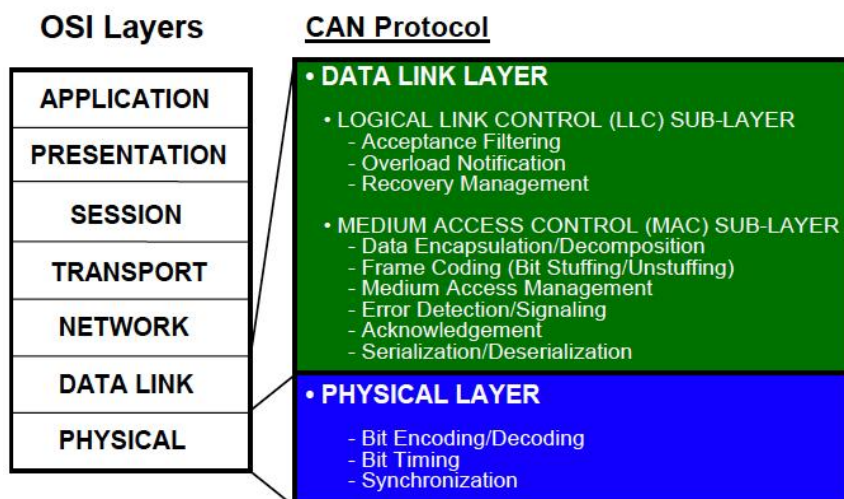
OSI Layers

APPLICATION
PRESENTATION
SESSION
TRANSPORT
NETWORK
DATA LINK
PHYSICAL

CAN Protocol

• DATA LINK LAYER

• LOGICAL LINK CONTROL (LLC) SUB-LAYER
- Acceptance Filtering
- Overload Notification
- Recovery Management

• MEDIUM ACCESS CONTROL (MAC) SUB-LAYER
- Data Encapsulation/Decomposition
- Frame Coding (Bit Stuffing/Unstuffing)
- Medium Access Management
- Error Detection/Signaling
- Acknowledgement
- Serialization/Deserialization

• PHYSICAL LAYER

- Bit Encoding/Decoding
- Bit Timing
- Synchronization